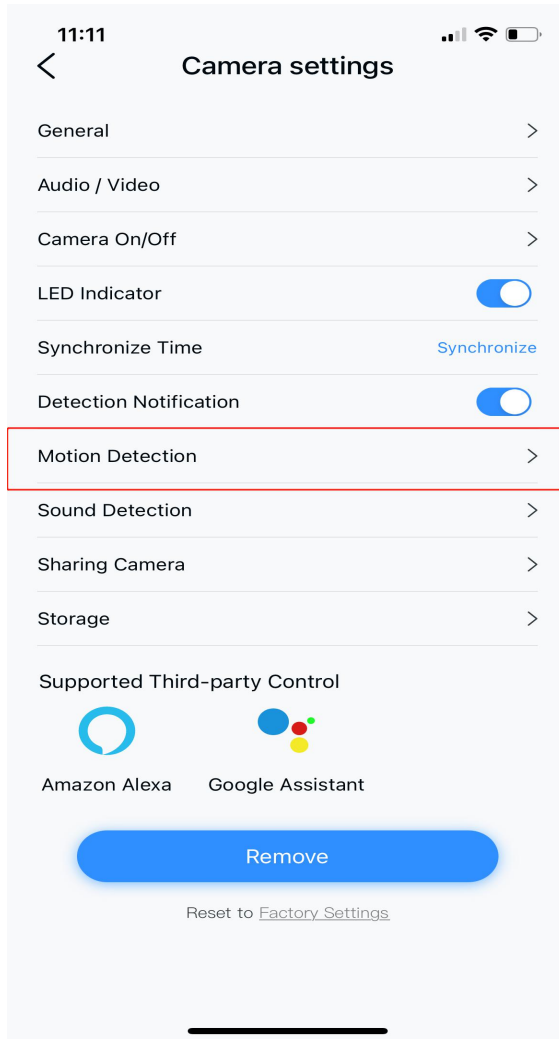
11:11

Camera settings

General

Audio / Video

Camera On/Off

LED Indicator

Synchronize Time Synchronize

Detection Notification

Motion Detection

Sound Detection

Sharing Camera

Storage

Supported Third-party Control

Amazon Alexa Google Assistant

Remove

Reset to Factory Settings